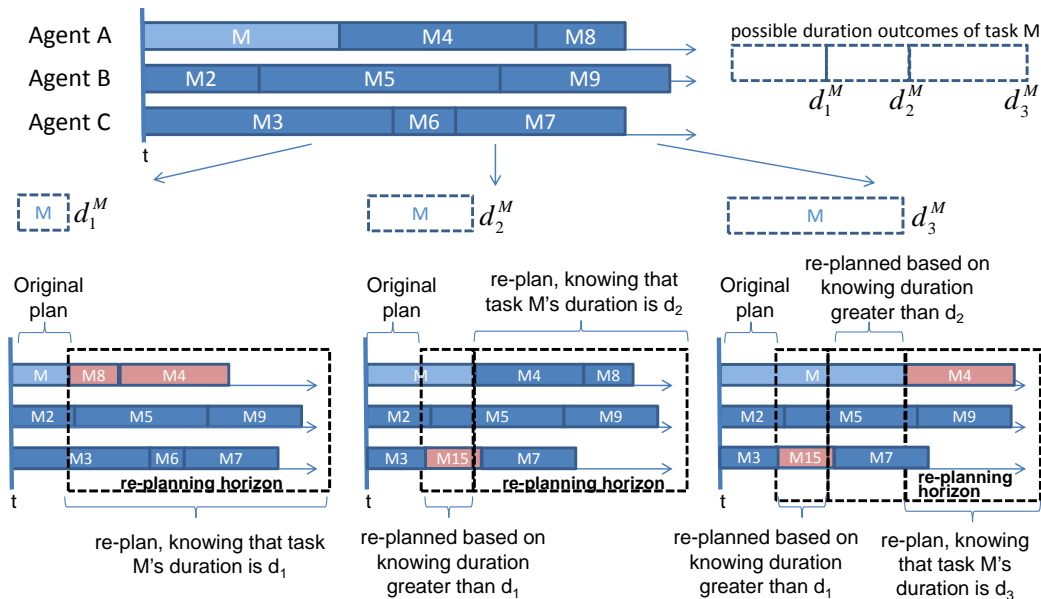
Agent A
M
M4
M8
Agent B
M2
M5
M9
Agent C
M3
M6
M7
t

possible duration outcomes of task M
$d_1^M$ $d_2^M$ $d_3^M$

M $d_1^M$
M $d_2^M$
M $d_3^M$

Original plan
M
M8
M4
M2
M5
M9
M3
M6
M7
re-planning horizon
t
re-plan, knowing that task M's duration is $d_1$

Original plan
re-plan, knowing that task M's duration is $d_2$
M
M4
M8
M2
M5
M9
M3
M15
M7
re-planning horizon
re-planned based on knowing duration greater than $d_1$

Original plan
re-planned based on knowing duration greater than $d_2$
M
M4
M2
M5
M9
M3
M15
M7
re-planning horizon
re-planned based on knowing duration greater than $d_1$
re-plan, knowing that task M's duration is $d_3$